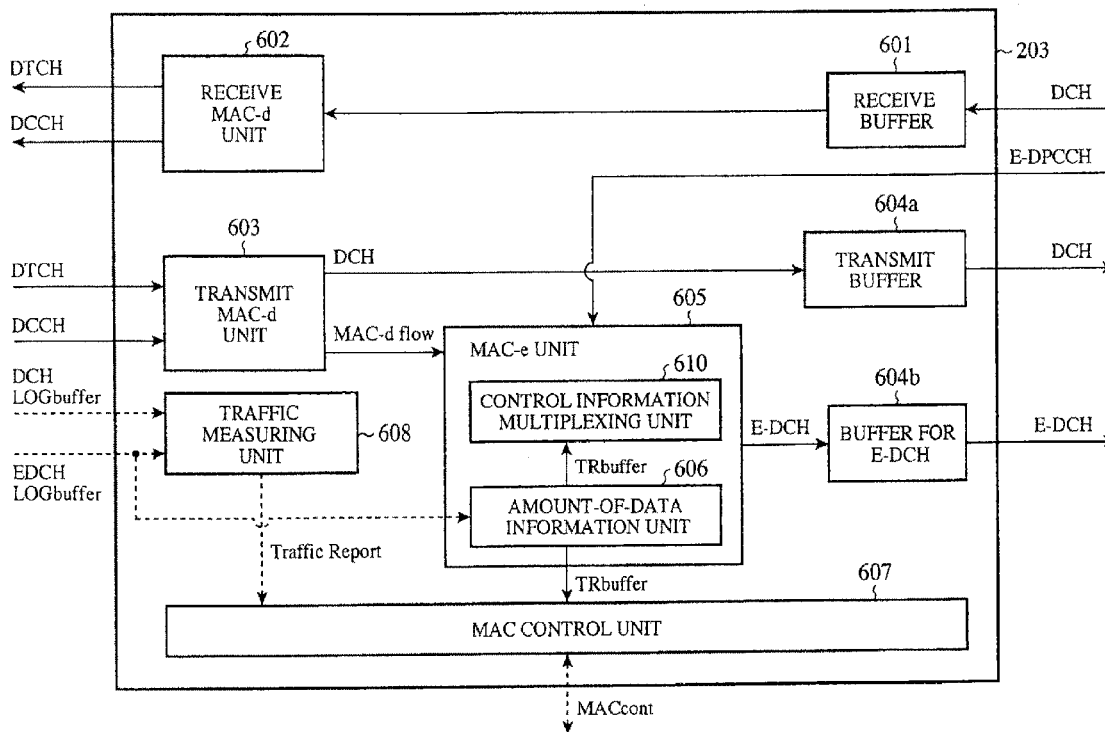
602
DTCH
DCCH
RECEIVE MAC-d UNIT
601
RECEIVE BUFFER
203
DCH
E-DPCCH
603
DTCH
DCCH
TRANSMIT MAC-d UNIT
DCH
604a
TRANSMIT BUFFER
DCH
605
MAC-d flow
MAC-e UNIT
610
CONTROL INFORMATION MULTIPLEXING UNIT
DCH LOGbuffer
TRAFFIC MEASURING UNIT
608
EDCH LOGbuffer
TRbuffer
606
AMOUNT-OF-DATA INFORMATION UNIT
E-DCH
604b
BUFFER FOR E-DCH
E-DCH
Traffic Report
TRbuffer
607
MAC CONTROL UNIT
MACcont